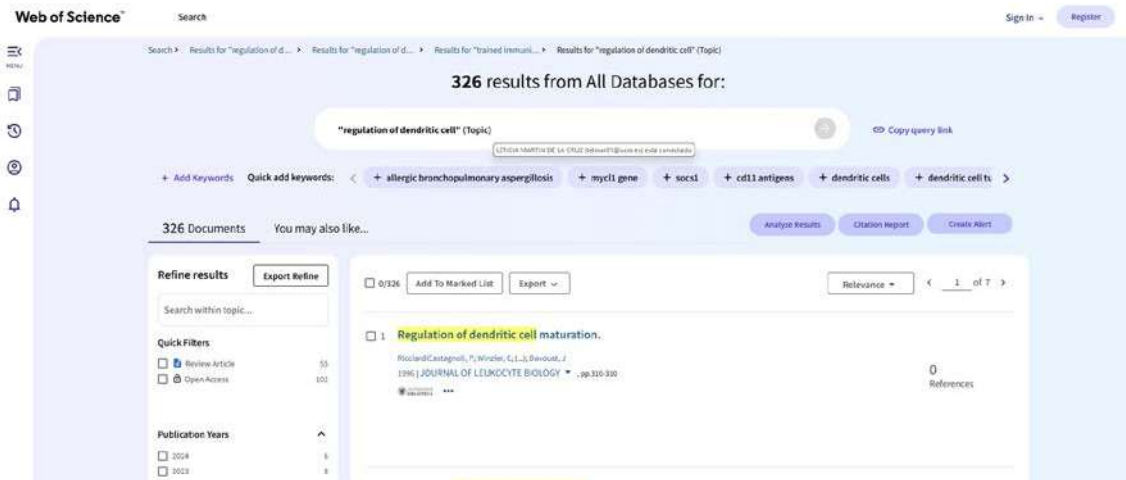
Web of Science™ Search

Sign In ⌄ Register

MENU

Search > Results for "regulation of d... > Results for "regulation of d... > Results for "trained immuni... > Results for "regulation of dendritic cell" (Topic)

326 results from All Databases for:

"regulation of dendritic cell" (Topic)

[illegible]

Copy query link

+ Add Keywords Quick add keywords: < + allergic bronchopulmonary aspergillosis + mycl1 gene + socs1 + cd11 antigens + dendritic cells + dendritic cell tu >

326 Documents You may also like...

Analyze Results Citation Report Create Alert

Refine results Export Refine

Search within topic...

Quick Filters

Review Article 55

Open Access 102

Publication Years ^

2024 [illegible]

2023 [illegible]

0/326 Add To Marked List Export ⌄

Relevance ▾ < 1 of 7 >

1 Regulation of dendritic cell maturation.

RicciardiCastagnoli, P.; Winzler, C.; [...]; Davoust, J

1996 | JOURNAL OF LEUKOCYTE BIOLOGY ▾ , pp.310-310

0
References